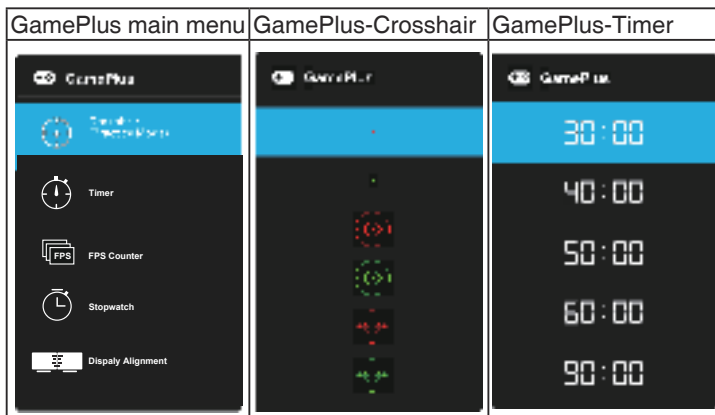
| GamePlus main menu | GamePlus-Crosshair | GamePlus-Timer |
|---|---|---|
| GamePlus | GamePlus | GamePlus |
| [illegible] | | 30:00 |
| Timer | | 40:00 |
| FPS FPS Counter | | 50:00 |
| Stopwatch | | 60:00 |
| Dispaly Alignment | | 90:00 |